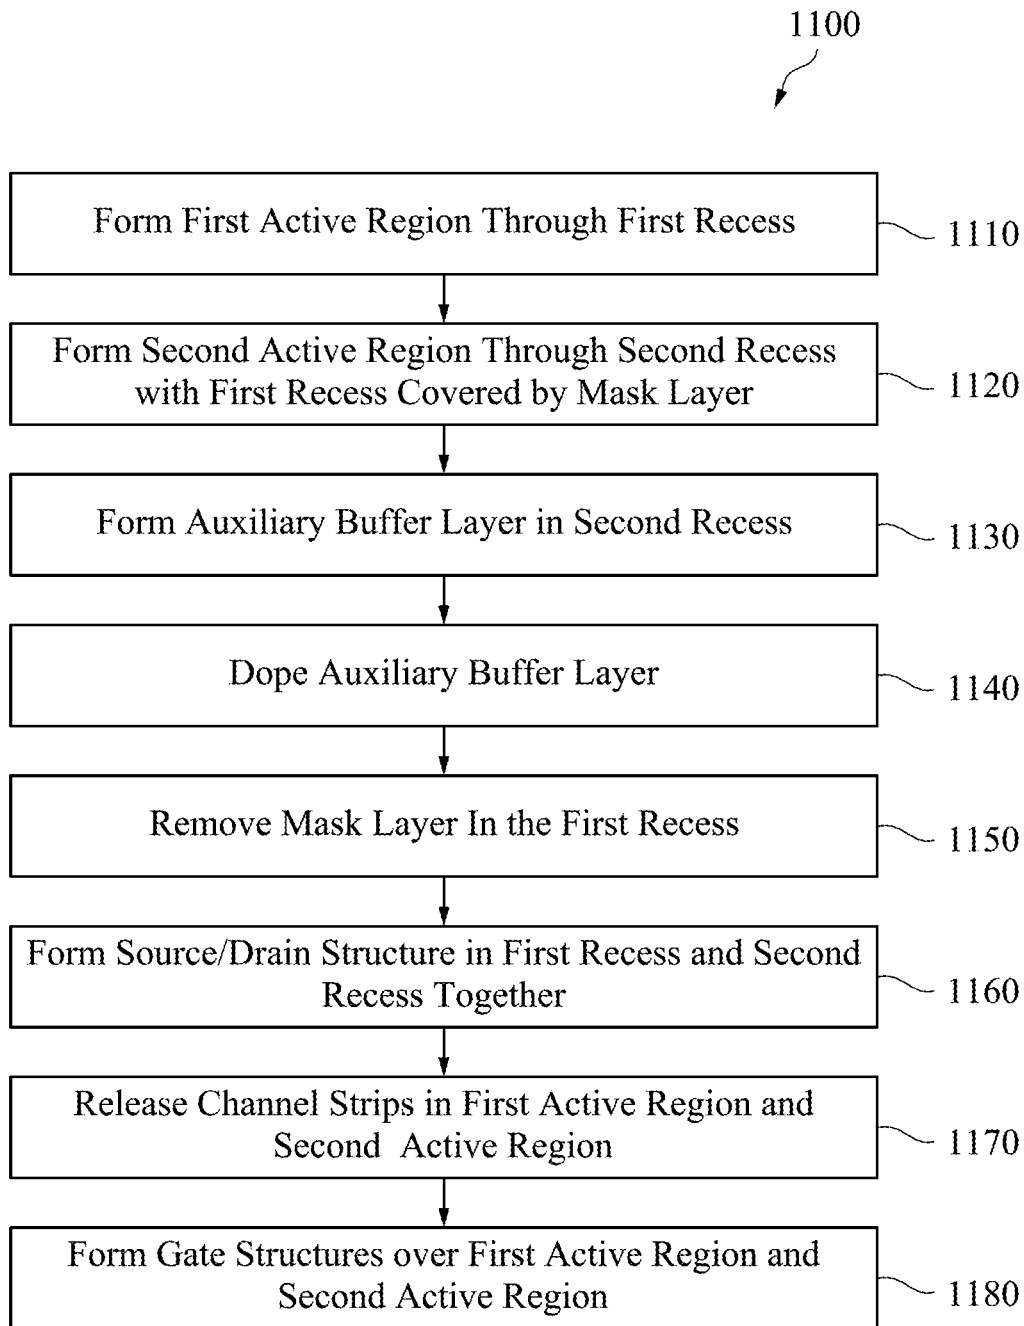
1100

Form First Active Region Through First Recess

1110

Form Second Active Region Through Second Recess with First Recess Covered by Mask Layer

1120

Form Auxiliary Buffer Layer in Second Recess

1130

Dope Auxiliary Buffer Layer

1140

Remove Mask Layer In the First Recess

1150

Form Source/Drain Structure in First Recess and Second Recess Together

1160

Release Channel Strips in First Active Region and Second Active Region

1170

Form Gate Structures over First Active Region and Second Active Region

1180